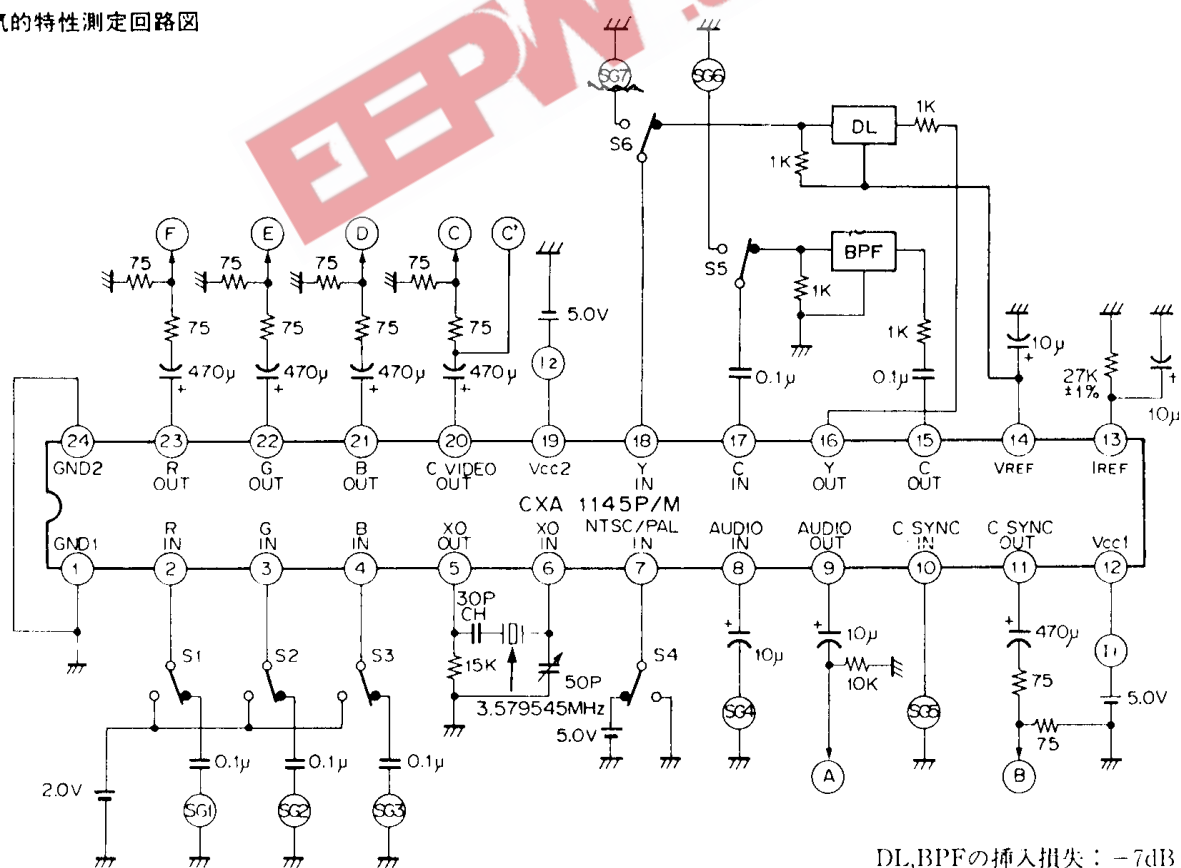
気的特性測定回路図

EEPW

SG7
SG6
S6
DL
1K
1K
S5
BPF
1K
1K
F
E
D
C
C'
75
75
75
75
75
75
75
75
470μ
470μ
470μ
470μ
5.0V
12
0.1μ
0.1μ
10μ
27K ±1%
10μ
24 GND2
23 R OUT
22 G OUT
21 B OUT
20 C VIDEO OUT
19 Vcc2
18 Y IN
17 C IN
16 Y OUT
15 C OUT
14 VREF
13 IREF
CXA 1145P/M
GND1 1
R IN 2
G IN 3
B IN 4
XO OUT 5
XO IN 6
NTSC/PAL IN 7
AUDIO IN 8
AUDIO OUT 9
C SYNC IN 10
C SYNC OUT 11
Vcc1 12
S1
S2
S3
30P CH
15K
50P
3.579545MHz
S4
5.0V
10μ
10μ
10K
470μ
75
75
11
5.0V
2.0V
0.1μ
0.1μ
0.1μ
SG1
SG2
SG3
SG4
SG5
A
B
DL,BPFの挿入損失：−7dB